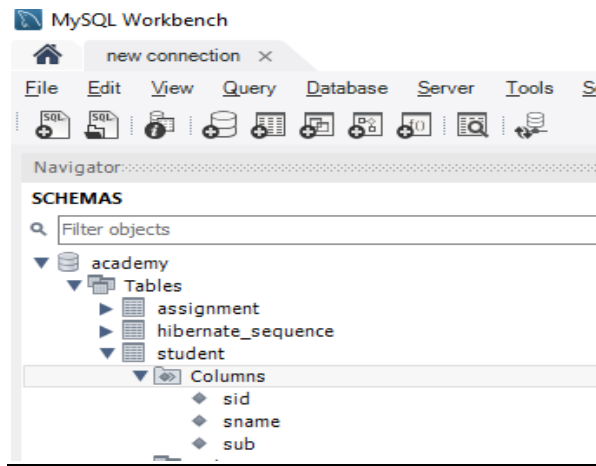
MySQL Workbench

new connection ×

File Edit View Query Database Server Tools S

SQL SQL

Navigator

SCHEMAS

Filter objects

academy
Tables
assignment
hibernate_sequence
student
Columns
sid
sname
sub